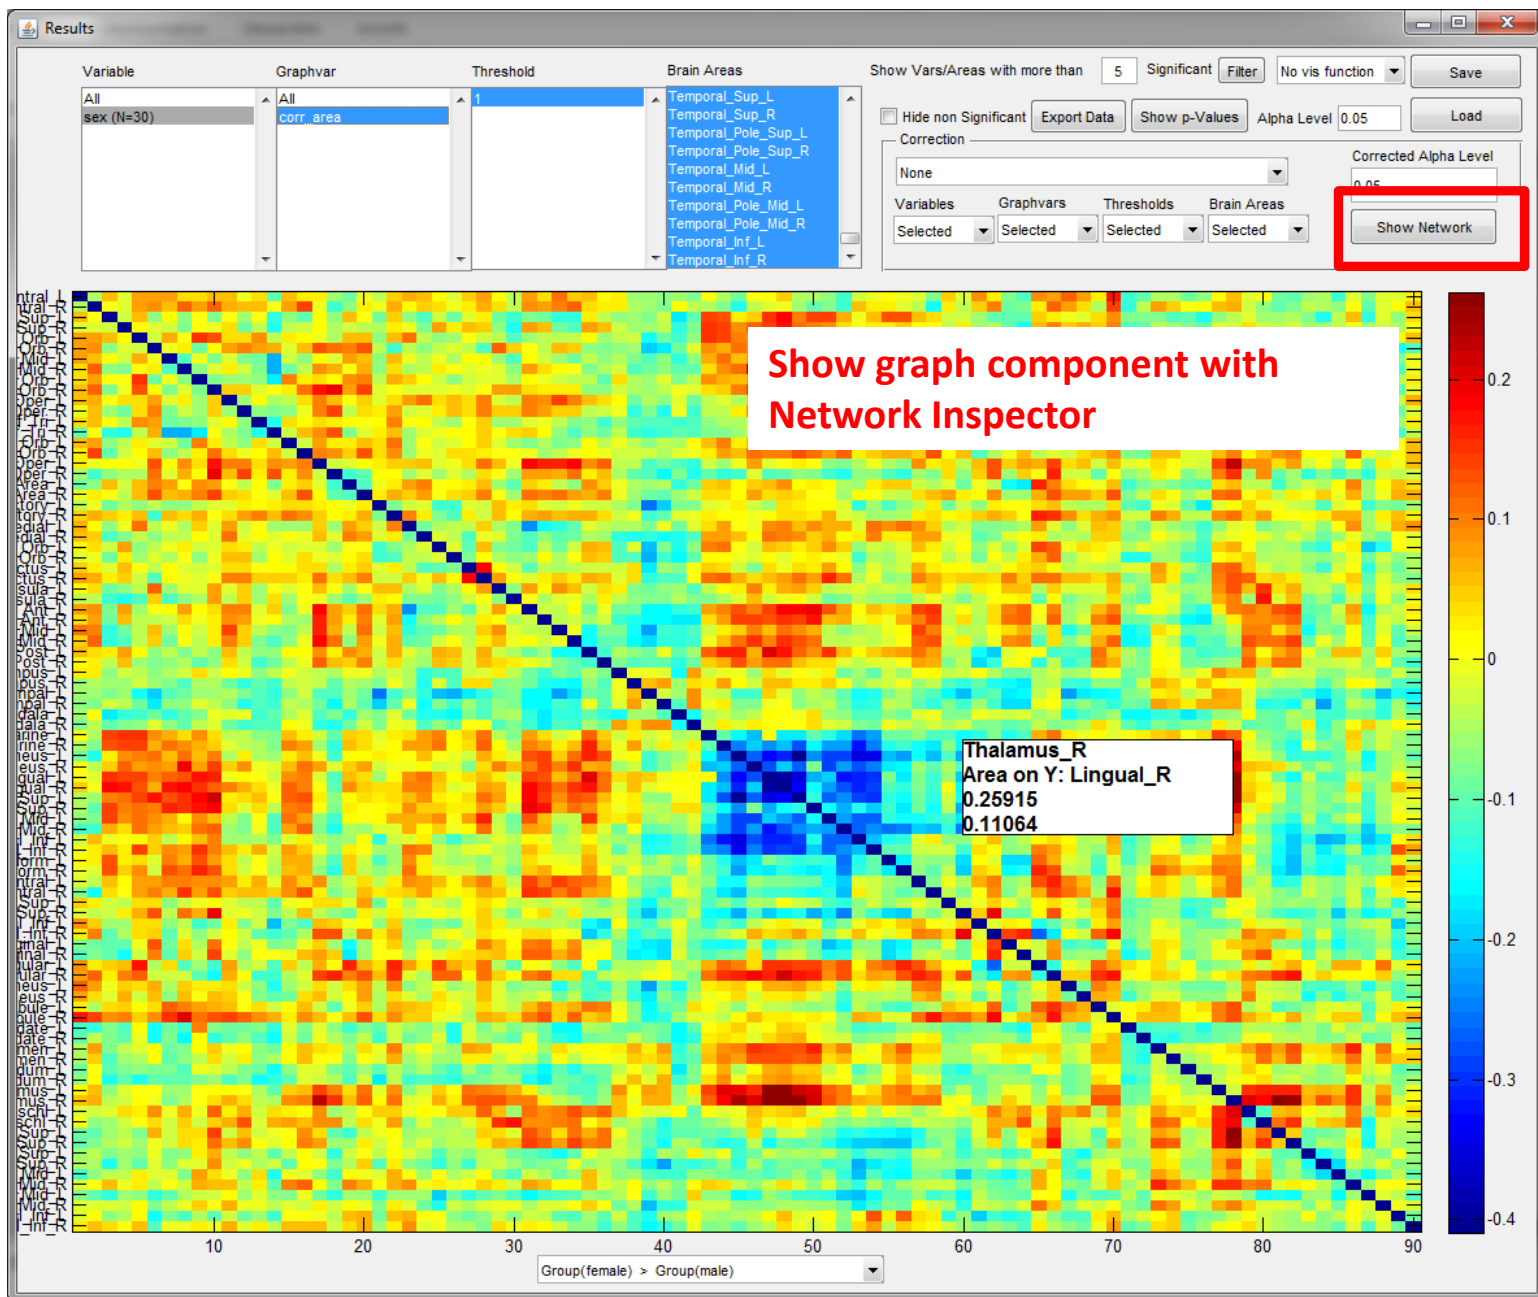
Results

Variable
All
sex (N=30)

Graphvar
All
corr_area

Threshold
1

Brain Areas
Temporal_Sup_L
Temporal_Sup_R
Temporal_Pole_Sup_L
Temporal_Pole_Sup_R
Temporal_Mid_L
Temporal_Mid_R
Temporal_Pole_Mid_L
Temporal_Pole_Mid_R
Temporal_Inf_L
Temporal_Inf_R

Show Vars/Areas with more than 5 Significant Filter No vis function Save

Hide non Significant Export Data Show p-Values Alpha Level 0.05 Load

Correction
None
Corrected Alpha Level
0.05
Variables Graphvars Thresholds Brain Areas
Selected Selected Selected Selected
Show Network

Show graph component with Network Inspector

Thalamus_R
Area on Y: Lingual_R
0.25915
0.11064

0.2
0.1
0
-0.1
-0.2
-0.3
-0.4

10 20 30 40 50 60 70 80 90

Group(female) > Group(male)